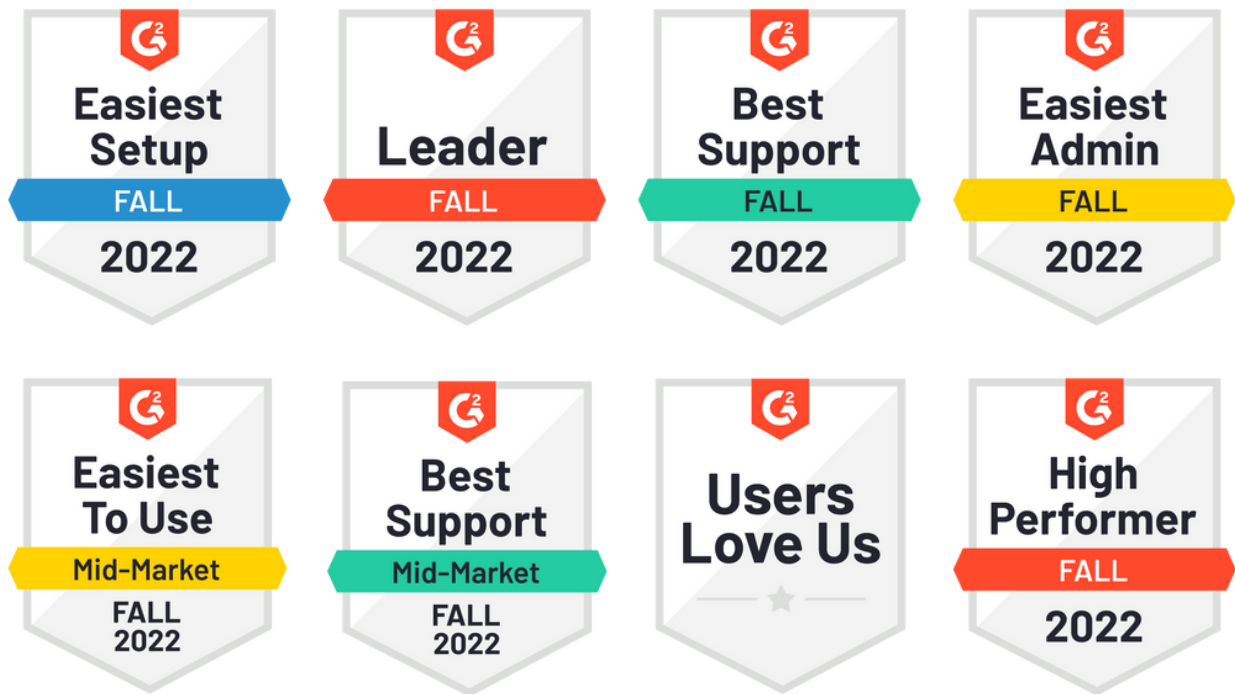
G2
Easiest Setup
FALL
2022

G2
Leader
FALL
2022

G2
Best Support
FALL
2022

G2
Easiest Admin
FALL
2022

G2
Easiest To Use
Mid-Market
FALL
2022

G2
Best Support
Mid-Market
FALL
2022

G2
Users Love Us

G2
High Performer
FALL
2022